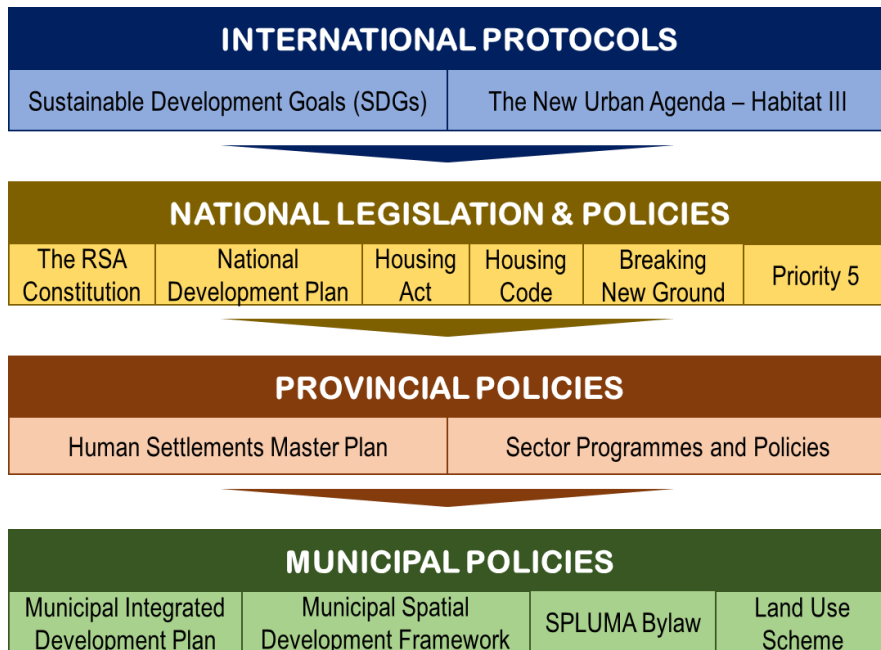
INTERNATIONAL PROTOCOLS

| Sustainable Development Goals (SDGs) | The New Urban Agenda – Habitat III |
|---|---|

NATIONAL LEGISLATION & POLICIES

| The RSA Constitution | National Development Plan | Housing Act | Housing Code | Breaking New Ground | Priority 5 |
|---|---|---|---|---|---|

PROVINCIAL POLICIES

| Human Settlements Master Plan | Sector Programmes and Policies |
|---|---|

MUNICIPAL POLICIES

| Municipal Integrated Development Plan | Municipal Spatial Development Framework | SPLUMA Bylaw | Land Use Scheme |
|---|---|---|---|